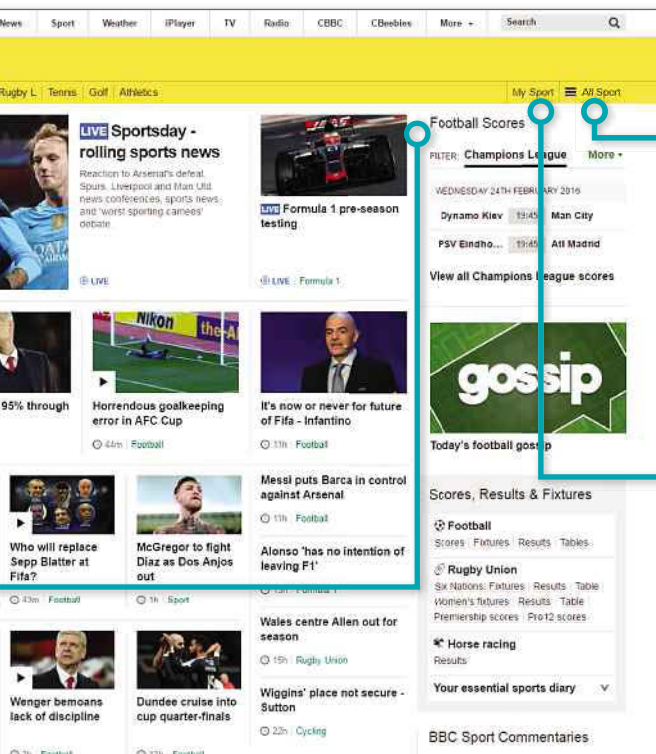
News Sport Weather iPlayer TV Radio CBBC CBeebies More + Search

Rugby L Tennis Golf Athletics My Sport All Sport

LIVE Sportsday - rolling sports news

Reaction to Arsenal's defeat, Spurs, Liverpool and Man Utd news conferences, sports news and 'worst sporting cameos' debate

LIVE

LIVE Formula 1 pre-season testing

LIVE Formula 1

Football Scores

FILTER: Champions League More

WEDNESDAY 24TH FEBRUARY 2016

| Dynamo Kiev | 19:45 | Man City |
|---|---|---|
| PSV Eindho... | 19:45 | Atl Madrid |

View all Champions League scores

95% through

Horrendous goalkeeping error in AFC Cup

44m Football

It's now or never for future of Fifa - Infantino

11h Football

gossip

Today's football gossip

Who will replace Sepp Blatter at Fifa?

43m Football

McGregor to fight Diaz as Dos Anjos out

1h Sport

Messi puts Barca in control against Arsenal

11h Football

Alonso 'has no intention of leaving F1'

13h Formula 1

Scores, Results & Fixtures

Football
Scores Fixtures Results Tables

Rugby Union
Six Nations: Fixtures Results Table
Women's fixtures Results Table
Premiership scores Pro12 scores

Horse racing
Results

Your essential sports diary

Wales centre Allen out for season

15h Rugby Union

Wenger bemoans lack of discipline

Dundee cruise into cup quarter-finals

Wiggins' place not secure - Sutton

22h Cycling

BBC Sport Commentaries